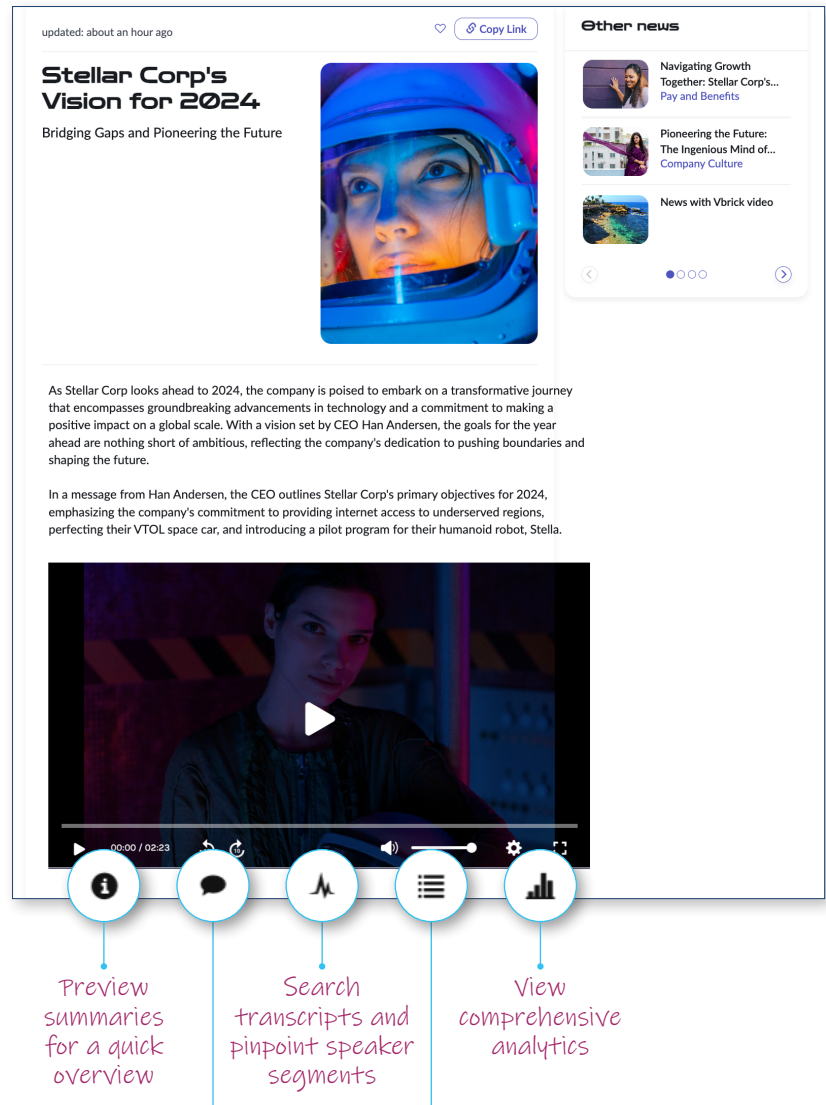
updated: about an hour ago

Copy Link

Stellar Corp's Vision for 2024

Bridging Gaps and Pioneering the Future

Other news

Navigating Growth Together: Stellar Corp's...
Pay and Benefits

Pioneering the Future: The Ingenious Mind of...
Company Culture

News with Vbrick video

As Stellar Corp looks ahead to 2024, the company is poised to embark on a transformative journey that encompasses groundbreaking advancements in technology and a commitment to making a positive impact on a global scale. With a vision set by CEO Han Andersen, the goals for the year ahead are nothing short of ambitious, reflecting the company's dedication to pushing boundaries and shaping the future.

In a message from Han Andersen, the CEO outlines Stellar Corp's primary objectives for 2024, emphasizing the company's commitment to providing internet access to underserved regions, perfecting their VTOL space car, and introducing a pilot program for their humanoid robot, Stella.

00:00 / 02:23

Preview summaries for a quick overview

Search transcripts and pinpoint speaker segments

View comprehensive analytics